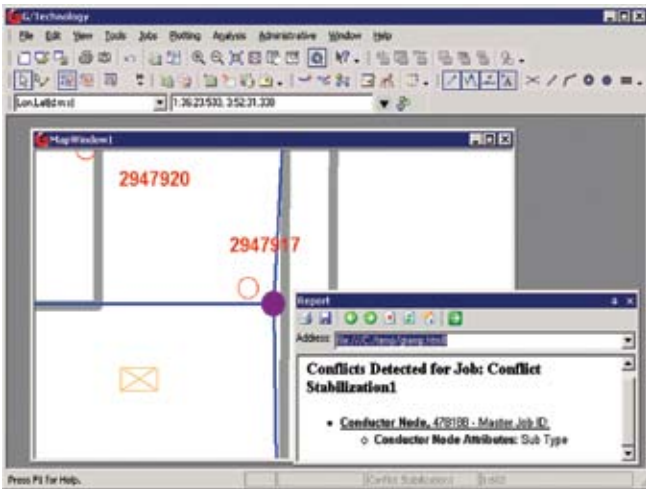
G/Technology

File Edit View Tools Jobs Plotting Analysis Administrative Window Help

Lon,Lat(d:m:s)

1:36:23.530, 3:52:31.338

MapWindow1

2947920

2947917

Report

Address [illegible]

Conflicts Detected for Job: Conflict Stabilization1

• Conductor Node, 478188 - Master Job ID:

◦ Conductor Node Attributes: Sub Type

Press F1 for Help.

Conflict Stabilization1

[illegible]